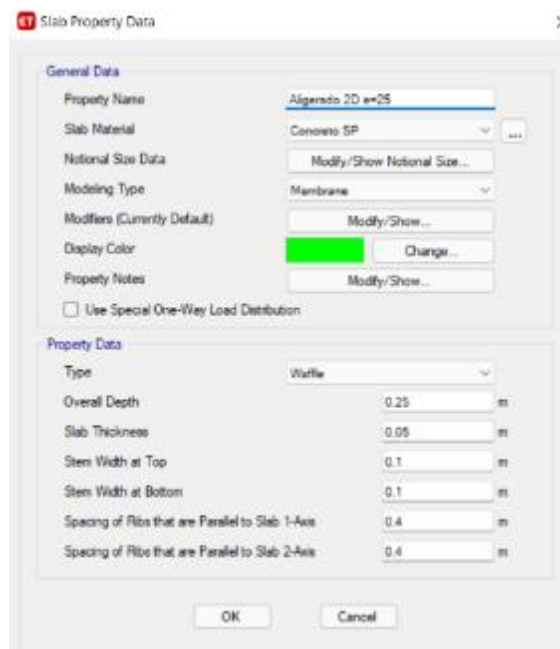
Slab Property Data

×

General Data

Property Name | Aligerado 2D e=25

Slab Material | Concreto SP | ...

Notional Size Data | Modify/Show Notional Size...

Modeling Type | Membrane

Modifiers (Currently Default) | Modify/Show...

Display Color | Change...

Property Notes | Modify/Show...

Use Special One-Way Load Distribution

Property Data

Type | Waffle

Overall Depth | 0.25 | m

Slab Thickness | 0.05 | m

Stem Width at Top | 0.1 | m

Stem Width at Bottom | 0.1 | m

Spacing of Ribs that are Parallel to Slab 1-Axis | 0.4 | m

Spacing of Ribs that are Parallel to Slab 2-Axis | 0.4 | m

OK

Cancel